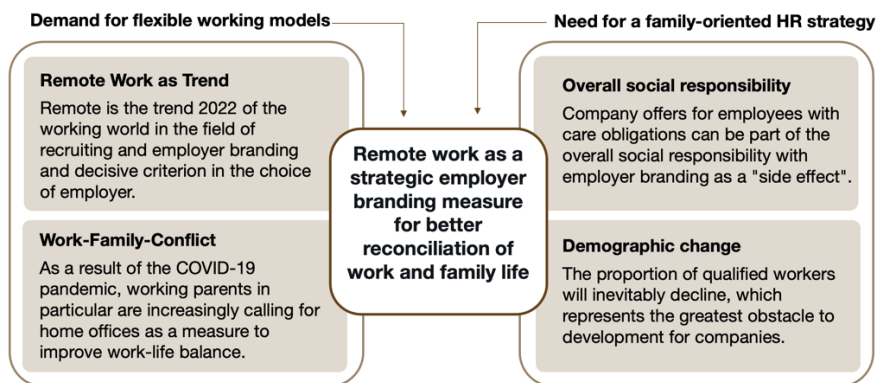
Demand for flexible working models

Need for a family-oriented HR strategy

Remote Work as Trend

Remote is the trend 2022 of the working world in the field of recruiting and employer branding and decisive criterion in the choice of employer.

Work-Family-Conflict

As a result of the COVID-19 pandemic, working parents in particular are increasingly calling for home offices as a measure to improve work-life balance.

Remote work as a strategic employer branding measure for better reconciliation of work and family life

Overall social responsibility

Company offers for employees with care obligations can be part of the overall social responsibility with employer branding as a "side effect".

Demographic change

The proportion of qualified workers will inevitably decline, which represents the greatest obstacle to development for companies.